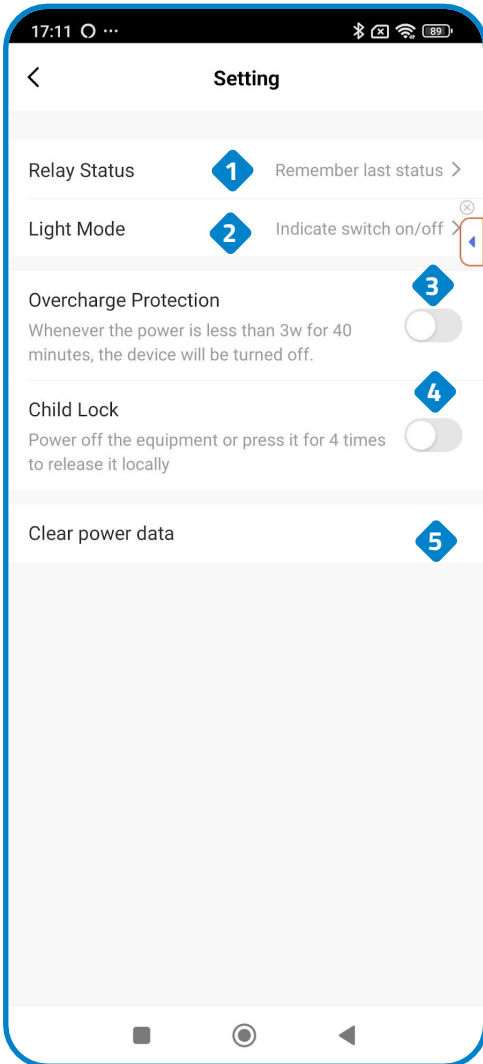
17:11 ...

89

Setting

Relay Status 1 Remember last status

Light Mode 2 Indicate switch on/off

Overcharge Protection 3
Whenever the power is less than 3w for 40 minutes, the device will be turned off.

Child Lock 4
Power off the equipment or press it for 4 times to release it locally

Clear power data 5